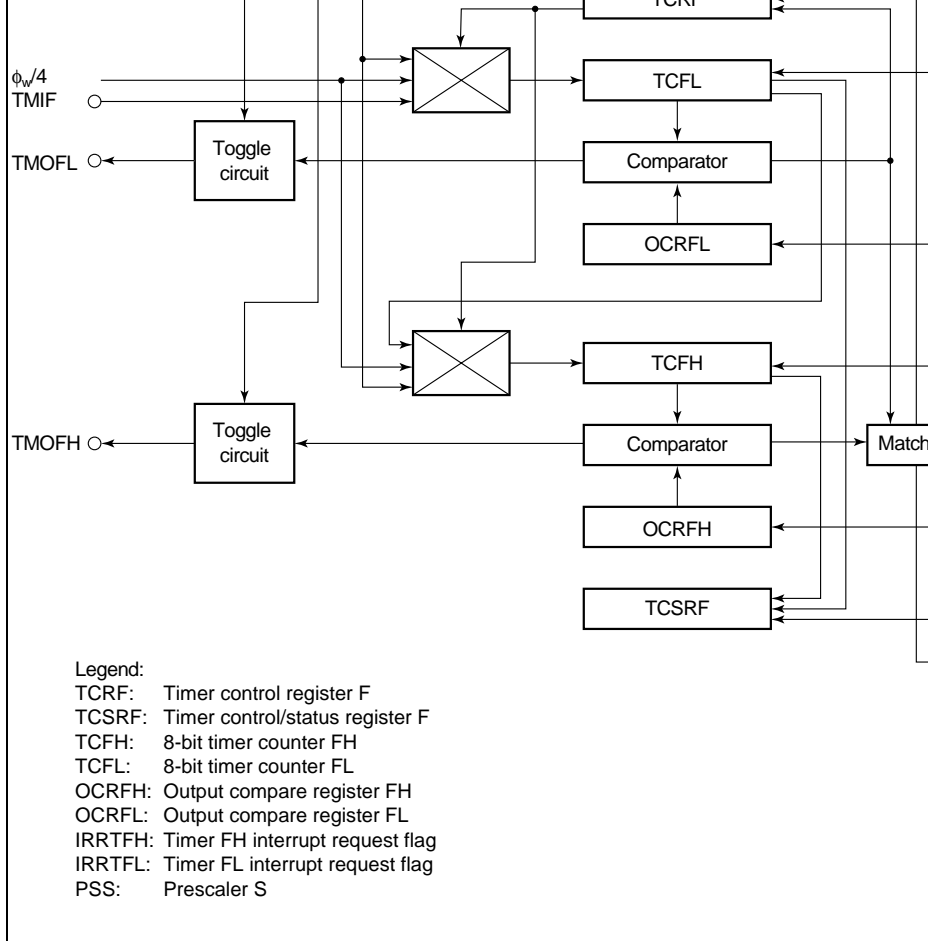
TCRF

$\phi_w/4$
TMIF

TCFL

TMOFL

Toggle circuit

Comparator

OCRFL

TCFH

TMOFH

Toggle circuit

Comparator

Match

OCRFH

TCSRF

Legend:
TCRF: Timer control register F
TCSRF: Timer control/status register F
TCFH: 8-bit timer counter FH
TCFL: 8-bit timer counter FL
OCRFH: Output compare register FH
OCRFL: Output compare register FL
IRRTFH: Timer FH interrupt request flag
IRRTFL: Timer FL interrupt request flag
PSS: Prescaler S